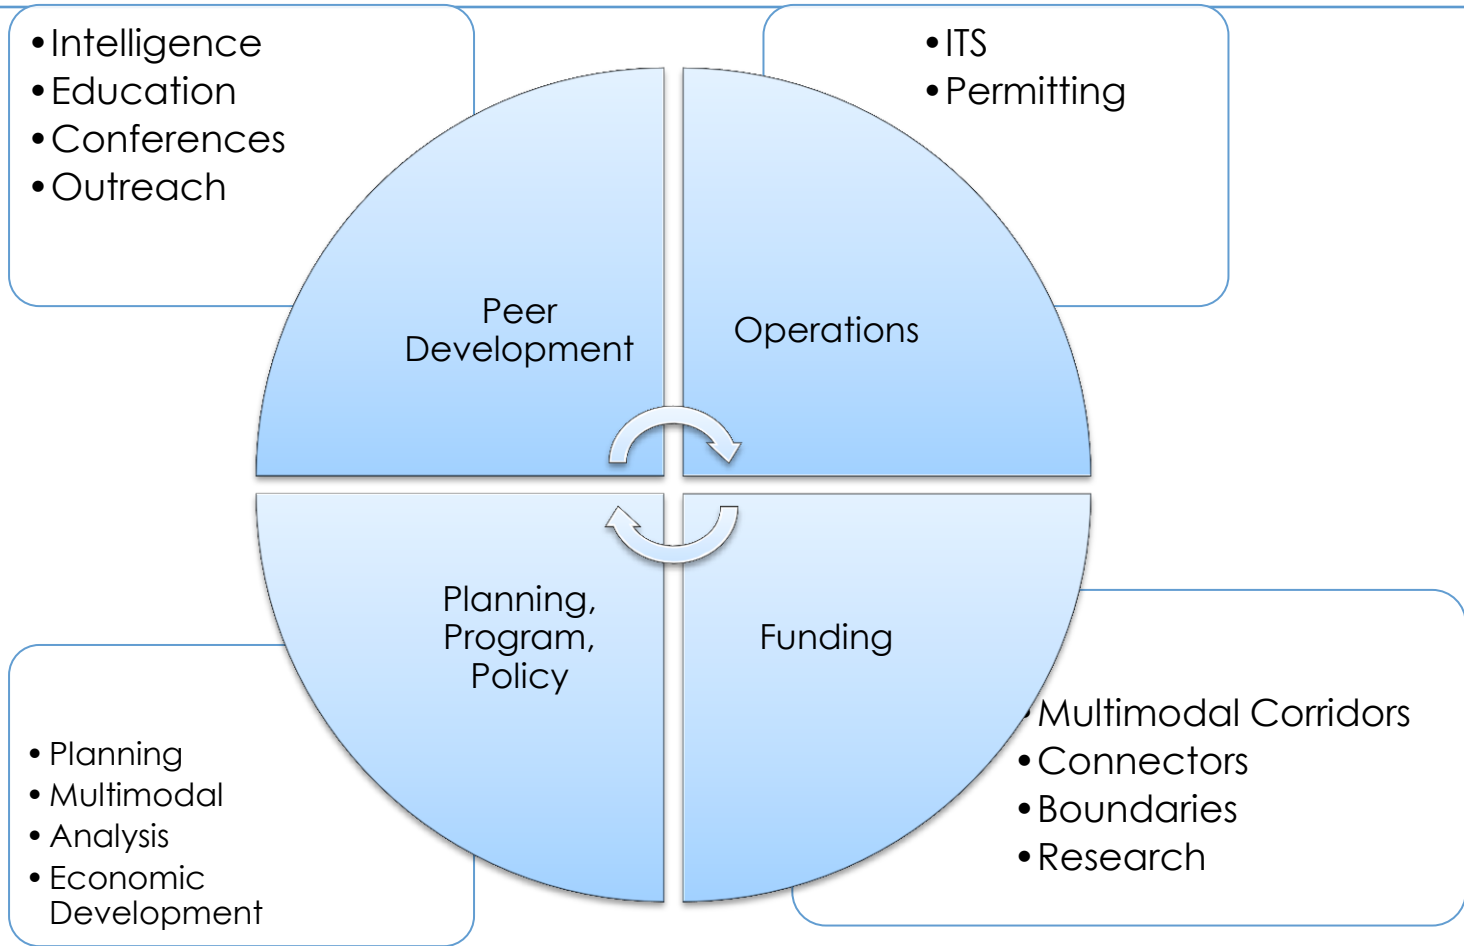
• Intelligence
• Education
• Conferences
• Outreach

• ITS
• Permitting

Peer Development

Operations

Planning, Program, Policy

Funding

• Planning
• Multimodal
• Analysis
• Economic Development

• Multimodal Corridors
• Connectors
• Boundaries
• Research